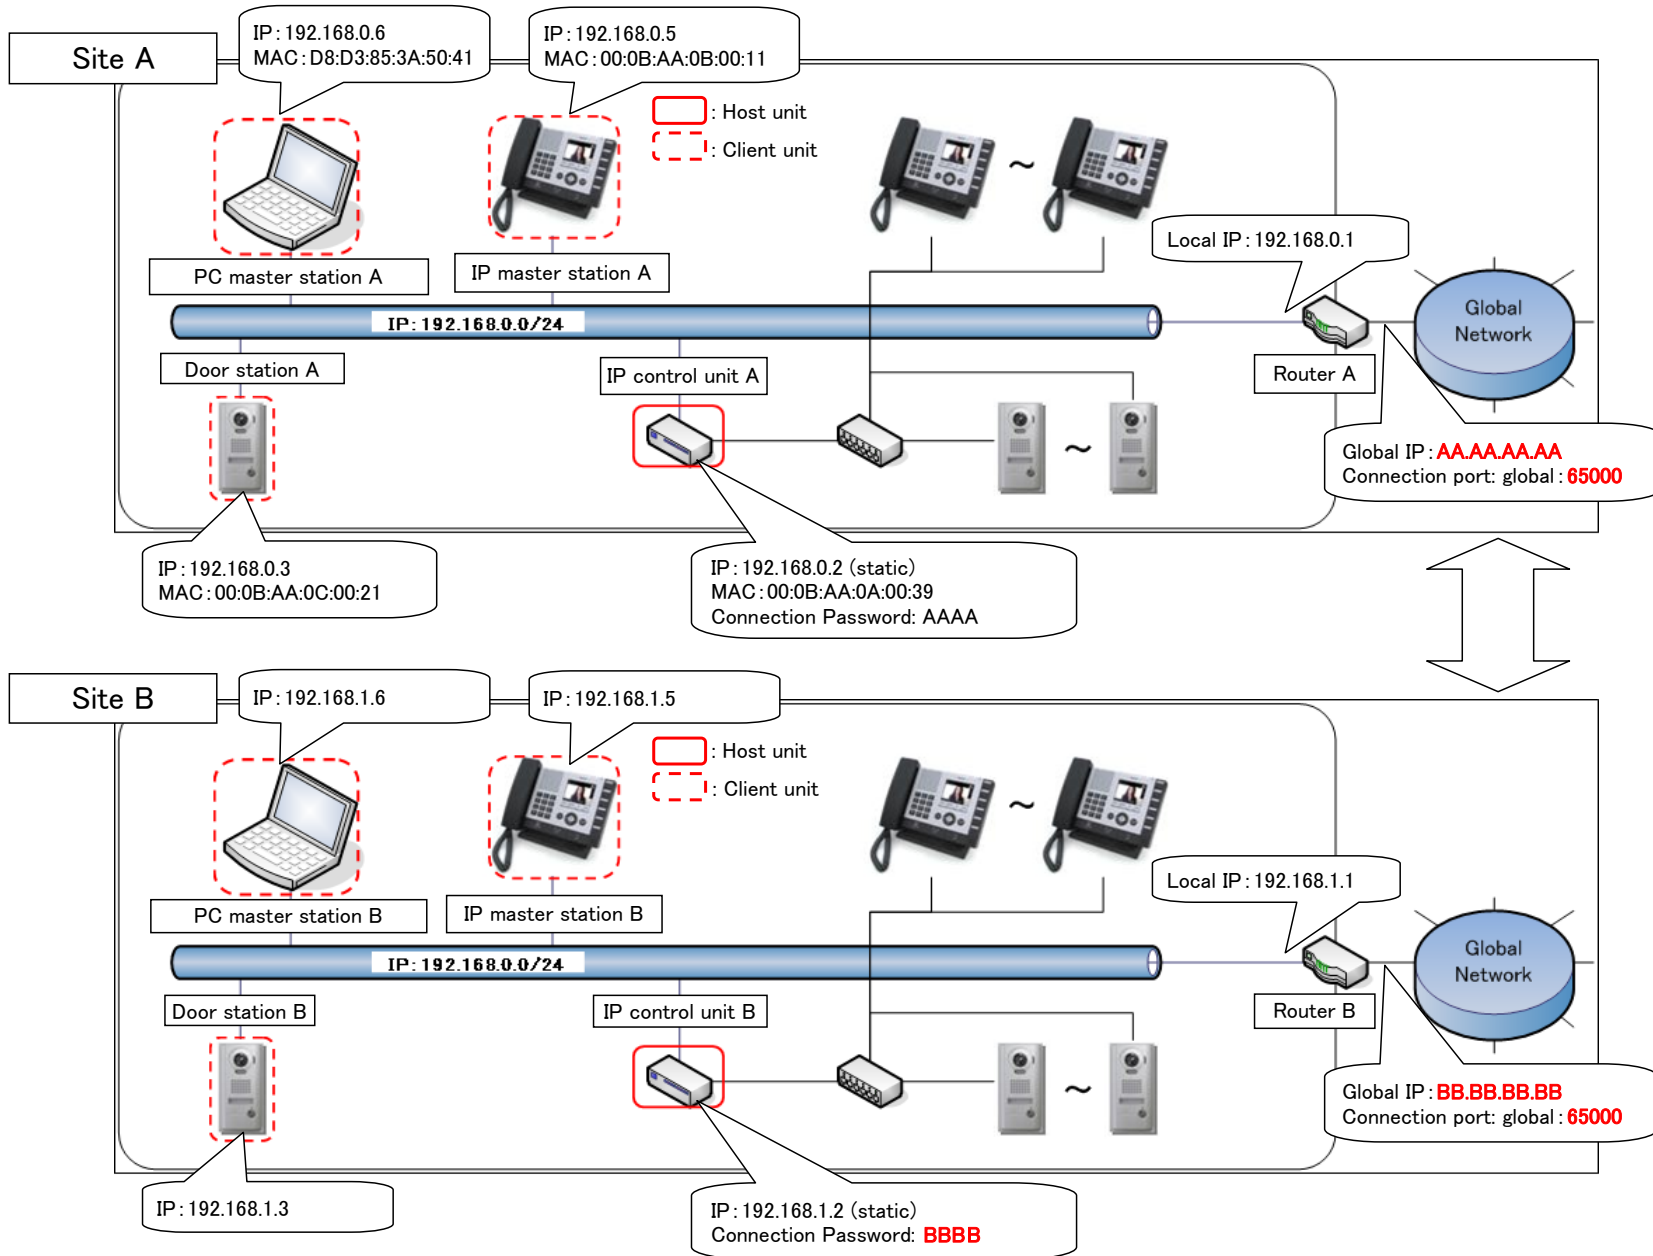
Site A

IP : 192.168.0.6
MAC : D8:D3:85:3A:50:41

IP : 192.168.0.5
MAC : 00:0B:AA:0B:00:11

: Host unit
: Client unit

~

Local IP : 192.168.0.1

PC master station A

IP master station A

IP: 192.168.0.0/24

Global Network

Router A

Door station A

IP control unit A

~

Global IP : AA.AA.AA.AA
Connection port: global : 65000

IP : 192.168.0.3
MAC : 00:0B:AA:0C:00:21

IP : 192.168.0.2 (static)
MAC : 00:0B:AA:0A:00:39
Connection Password: AAAA

Site B

IP : 192.168.1.6

IP : 192.168.1.5

: Host unit
: Client unit

~

Local IP : 192.168.1.1

PC master station B

IP master station B

IP: 192.168.0.0/24

Global Network

Router B

Door station B

IP control unit B

~

Global IP : BB.BB.BB.BB
Connection port: global : 65000

IP : 192.168.1.3

IP : 192.168.1.2 (static)
Connection Password: BBBB